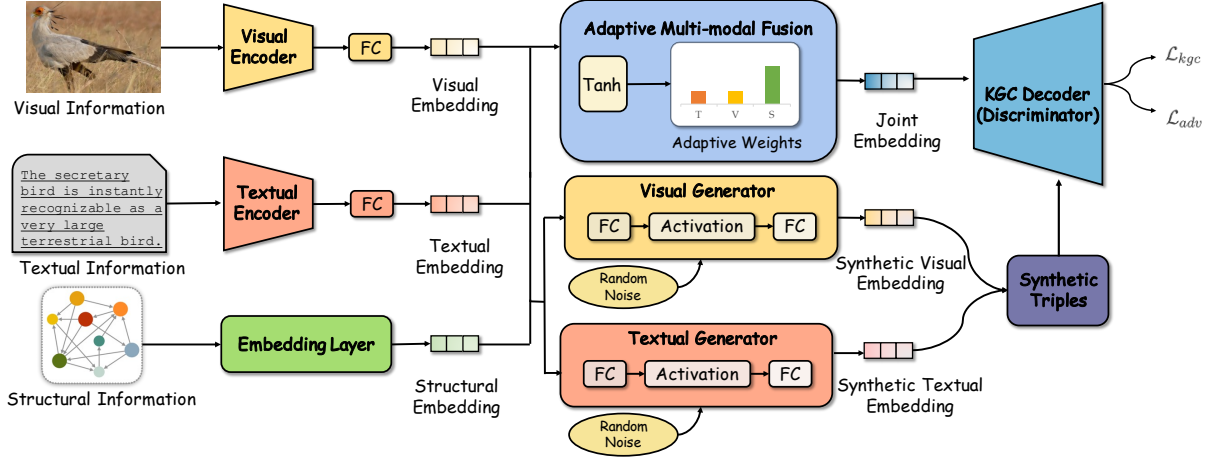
Visual Information

Visual Encoder

FC

Visual Embedding

Adaptive Multi-modal Fusion

Tanh

T V S

Adaptive Weights

Joint Embedding

KGC Decoder (Discriminator)

$\mathcal{L}_{kgc}$

$\mathcal{L}_{adv}$

The secretary bird is instantly recognizable as a very large terrestrial bird.

Textual Information

Textual Encoder

FC

Textual Embedding

Visual Generator

FC

Activation

FC

Random Noise

Synthetic Visual Embedding

Synthetic Triples

Structural Information

Embedding Layer

Structural Embedding

Textual Generator

FC

Activation

FC

Random Noise

Synthetic Textual Embedding